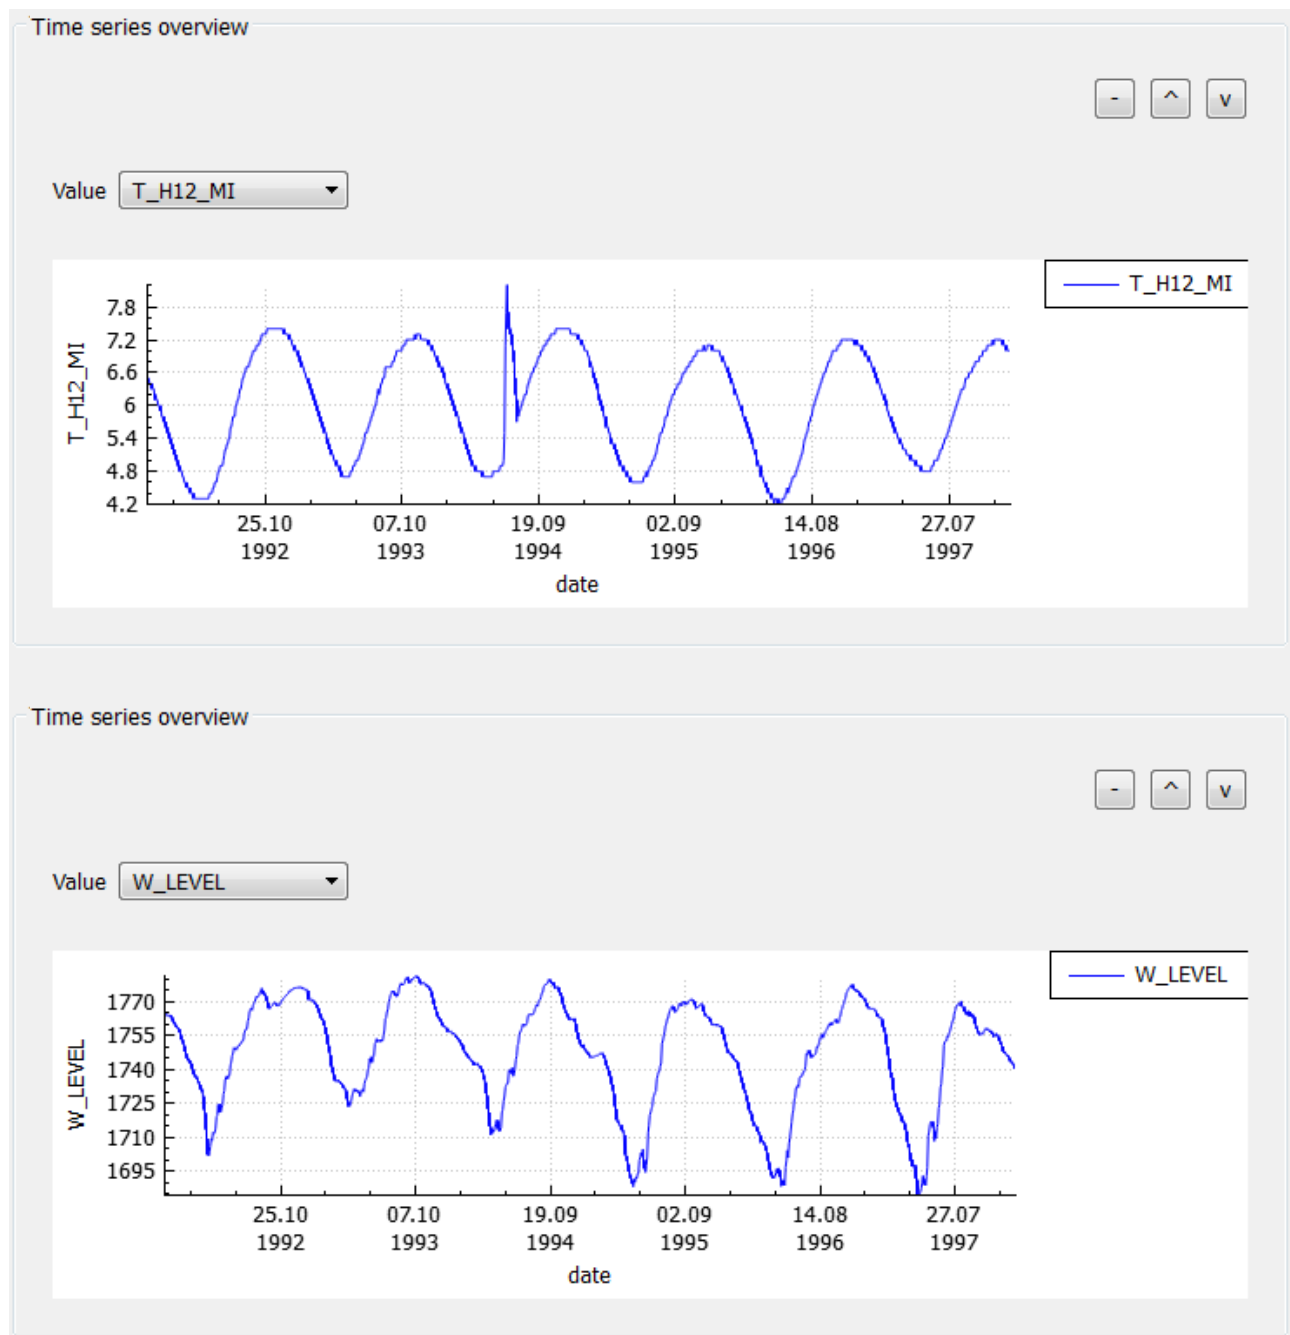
Time series overview

- ^ v

Value T_H12_MI

T_H12_MI

T_H12_MI

7.8
7.2
6.6
6
5.4
4.8
4.2

25.10 1992
07.10 1993
19.09 1994
02.09 1995
14.08 1996
27.07 1997

date

Time series overview

- ^ v

Value W_LEVEL

W_LEVEL

W_LEVEL

1770
1755
1740
1725
1710
1695

25.10 1992
07.10 1993
19.09 1994
02.09 1995
14.08 1996
27.07 1997

date